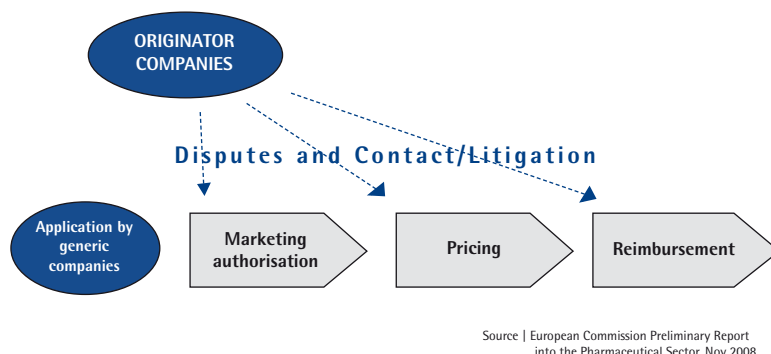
ORIGINATOR COMPANIES

Disputes and Contact/Litigation

Application by generic companies

Marketing authorisation

Pricing

Reimbursement

Source | European Commission Preliminary Report into the Pharmaceutical Sector, Nov 2008